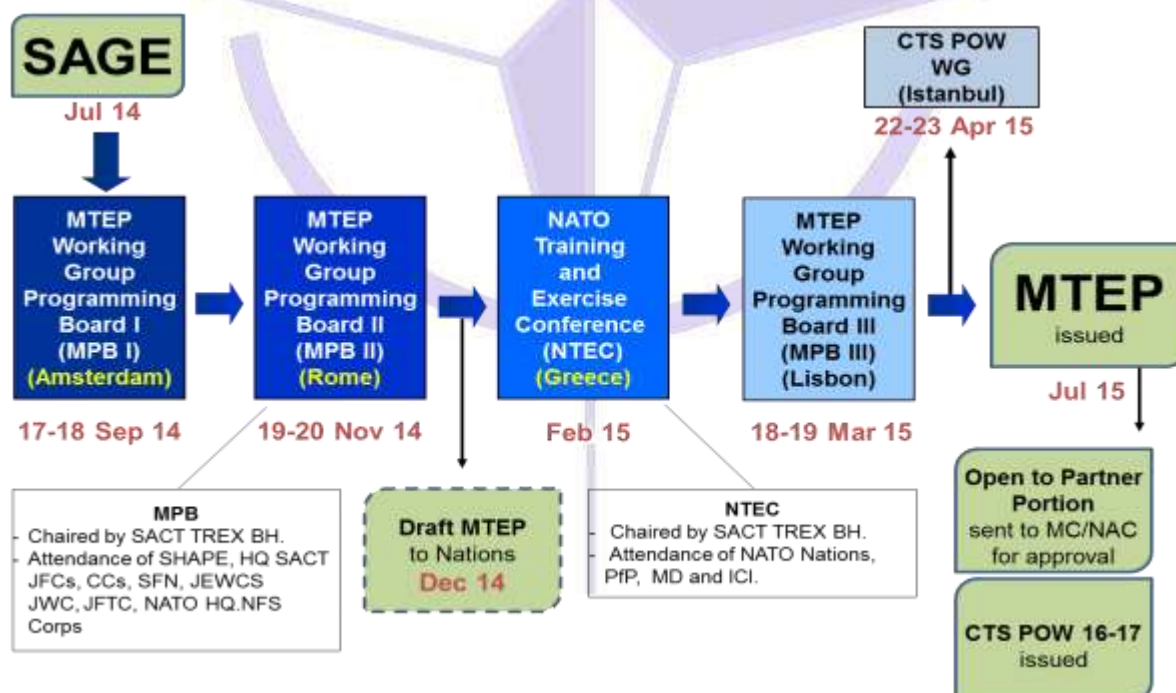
SAGE

Jul 14

CTS POW WG (Istanbul)

22-23 Apr 15

MTEP Working Group Programming Board I (MPB I) (Amsterdam)

17-18 Sep 14

MTEP Working Group Programming Board II (MPB II) (Rome)

19-20 Nov 14

NATO Training and Exercise Conference (NTEC) (Greece)

Feb 15

MTEP Working Group Programming Board III (MPB III) (Lisbon)

18-19 Mar 15

MTEP issued

Jul 15

MPB
- Chaired by SACT TREX BH.
- Attendance of SHAPE, HQ SACT JFCs, CCs, SFN, JEWCS JWC, JFTC, NATO HQ.NFS Corps

Draft MTEP to Nations Dec 14

NTEC
- Chaired by SACT TREX BH.
- Attendance of NATO Nations, PfP, MD and ICI.

Open to Partner Portion sent to MC/NAC for approval

CTS POW 16-17 issued